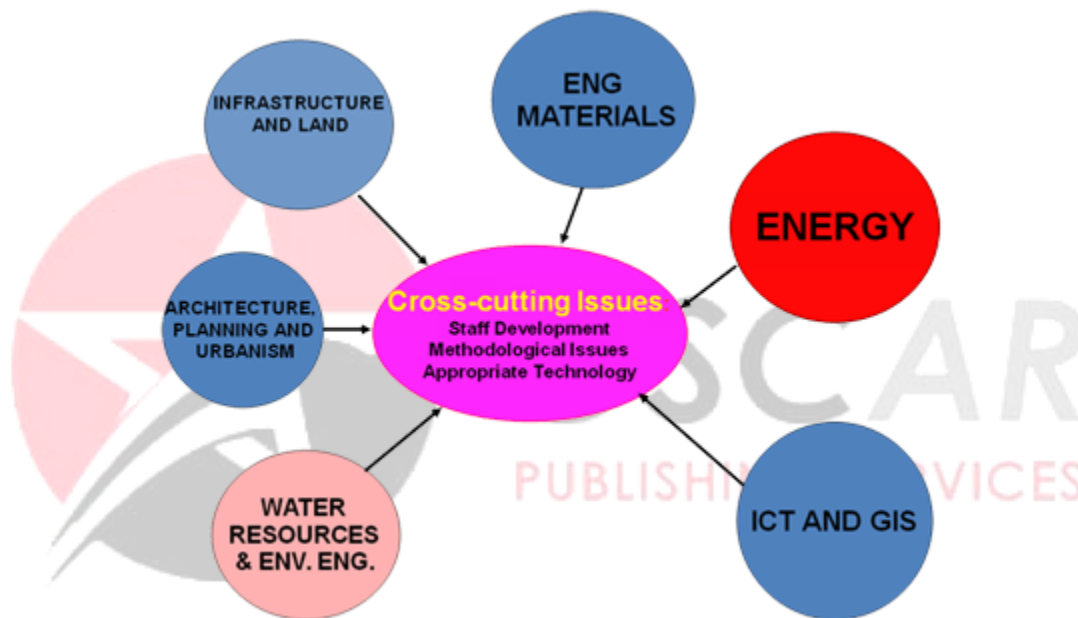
INFRASTRUCTURE AND LAND

ENG MATERIALS

ENERGY

ARCHITECTURE, PLANNING AND URBANISM

Cross-cutting Issues
Staff Development
Methodological Issues
Appropriate Technology

WATER RESOURCES & ENV. ENG.

ICT AND GIS

SCAR
PUBLISHI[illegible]VICES